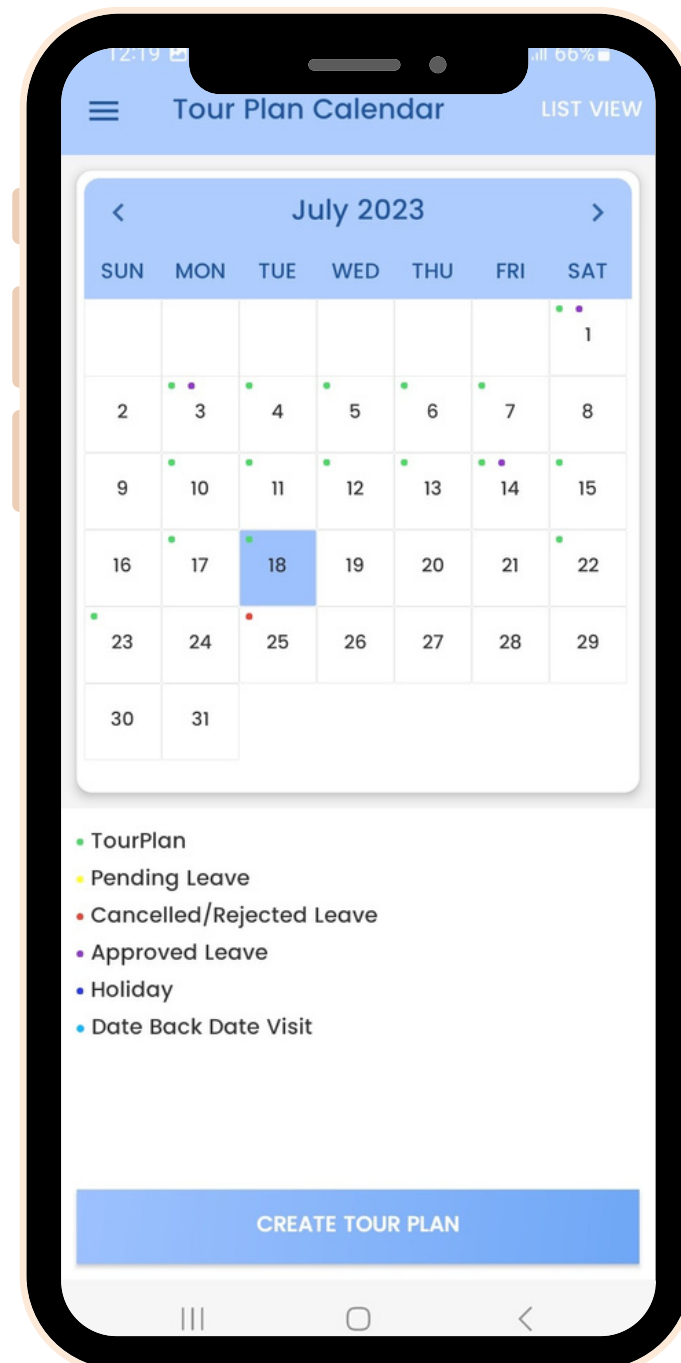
12:19 66%

Tour Plan Calendar LIST VIEW

July 2023

| SUN | MON | TUE | WED | THU | FRI | SAT |
|---|---|---|---|---|---|---|
| | | | | | | 1 |
| 2 | 3 | 4 | 5 | 6 | 7 | 8 |
| 9 | 10 | 11 | 12 | 13 | 14 | 15 |
| 16 | 17 | 18 | 19 | 20 | 21 | 22 |
| 23 | 24 | 25 | 26 | 27 | 28 | 29 |
| 30 | 31 | | | | | |

TourPlan
Pending Leave
Cancelled/Rejected Leave
Approved Leave
Holiday
Date Back Date Visit

CREATE TOUR PLAN